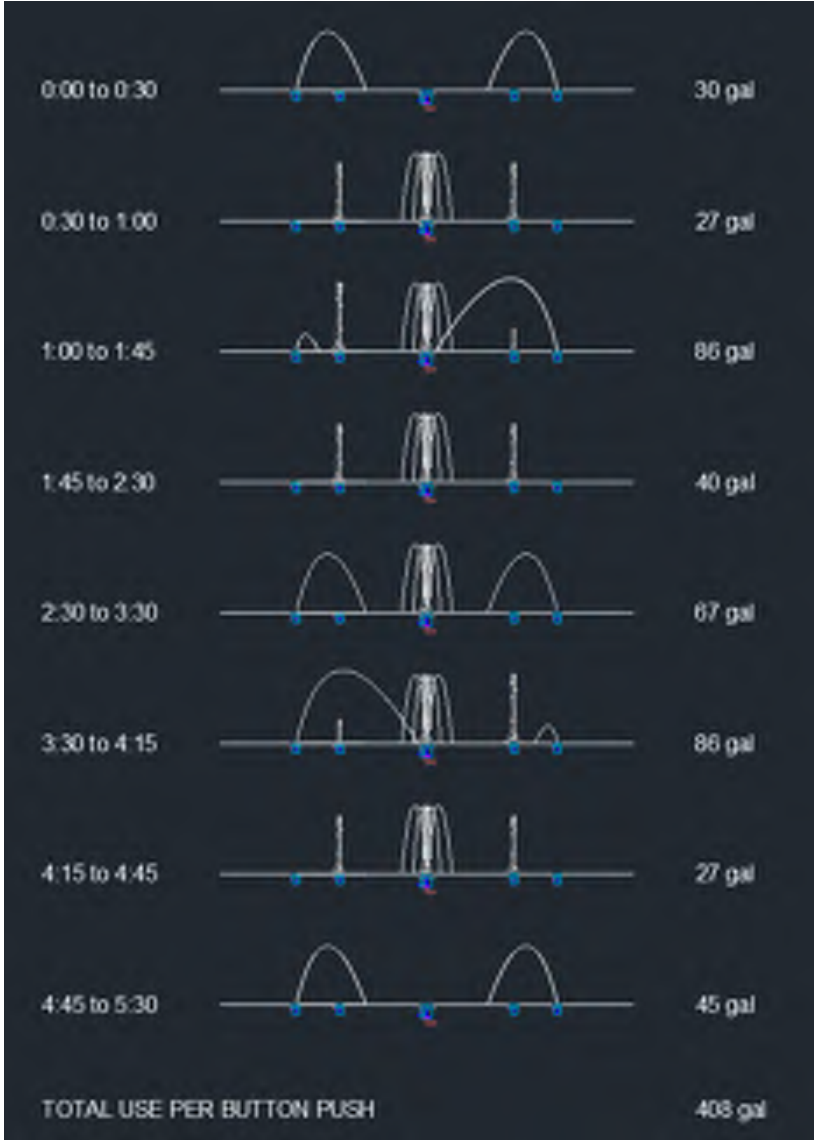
| | |
|---|---|
| 0:00 to 0:30 | 30 gal |
| 0:30 to 1:00 | 27 gal |
| 1:00 to 1:45 | 86 gal |
| 1:45 to 2:30 | 40 gal |
| 2:30 to 3:30 | 67 gal |
| 3:30 to 4:15 | 86 gal |
| 4:15 to 4:45 | 27 gal |
| 4:45 to 5:30 | 45 gal |
| TOTAL USE PER BUTTON PUSH | 408 gal |